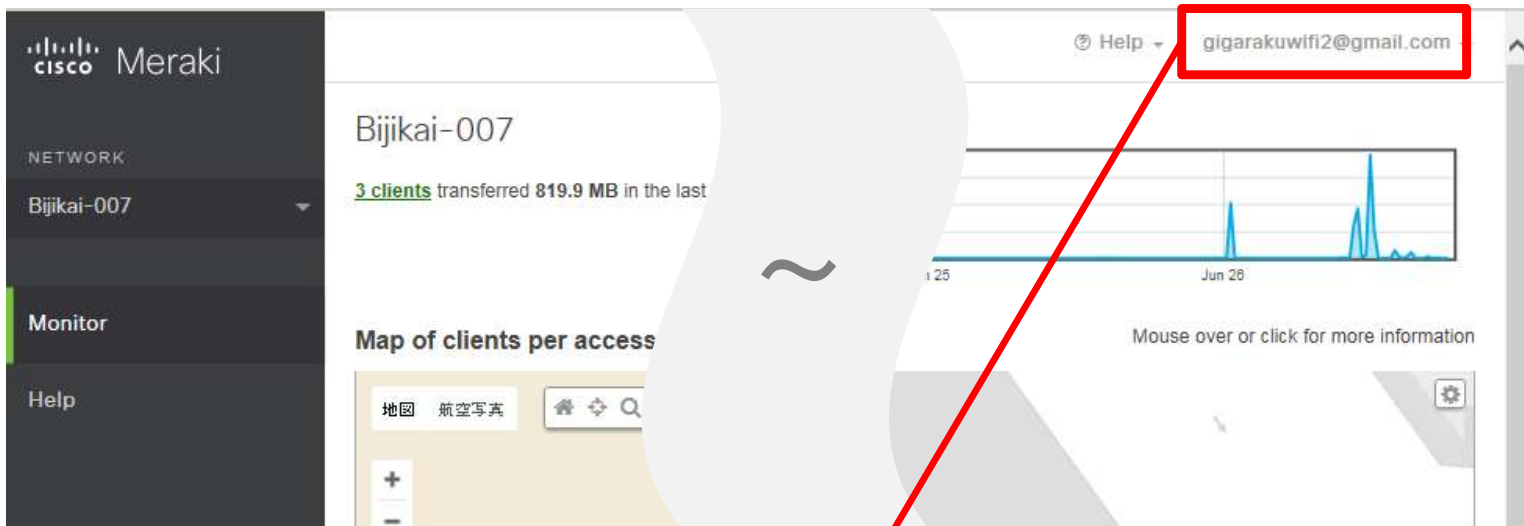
cisco Meraki

NETWORK

Bijikai-007

Monitor

Help

Help

gigarakuwifi2@gmail.com

Bijikai-007

3 clients transferred 819.9 MB in the last

~

n 25

Jun 26

Map of clients per access

Mouse over or click for more information

地図 航空写真

+

−